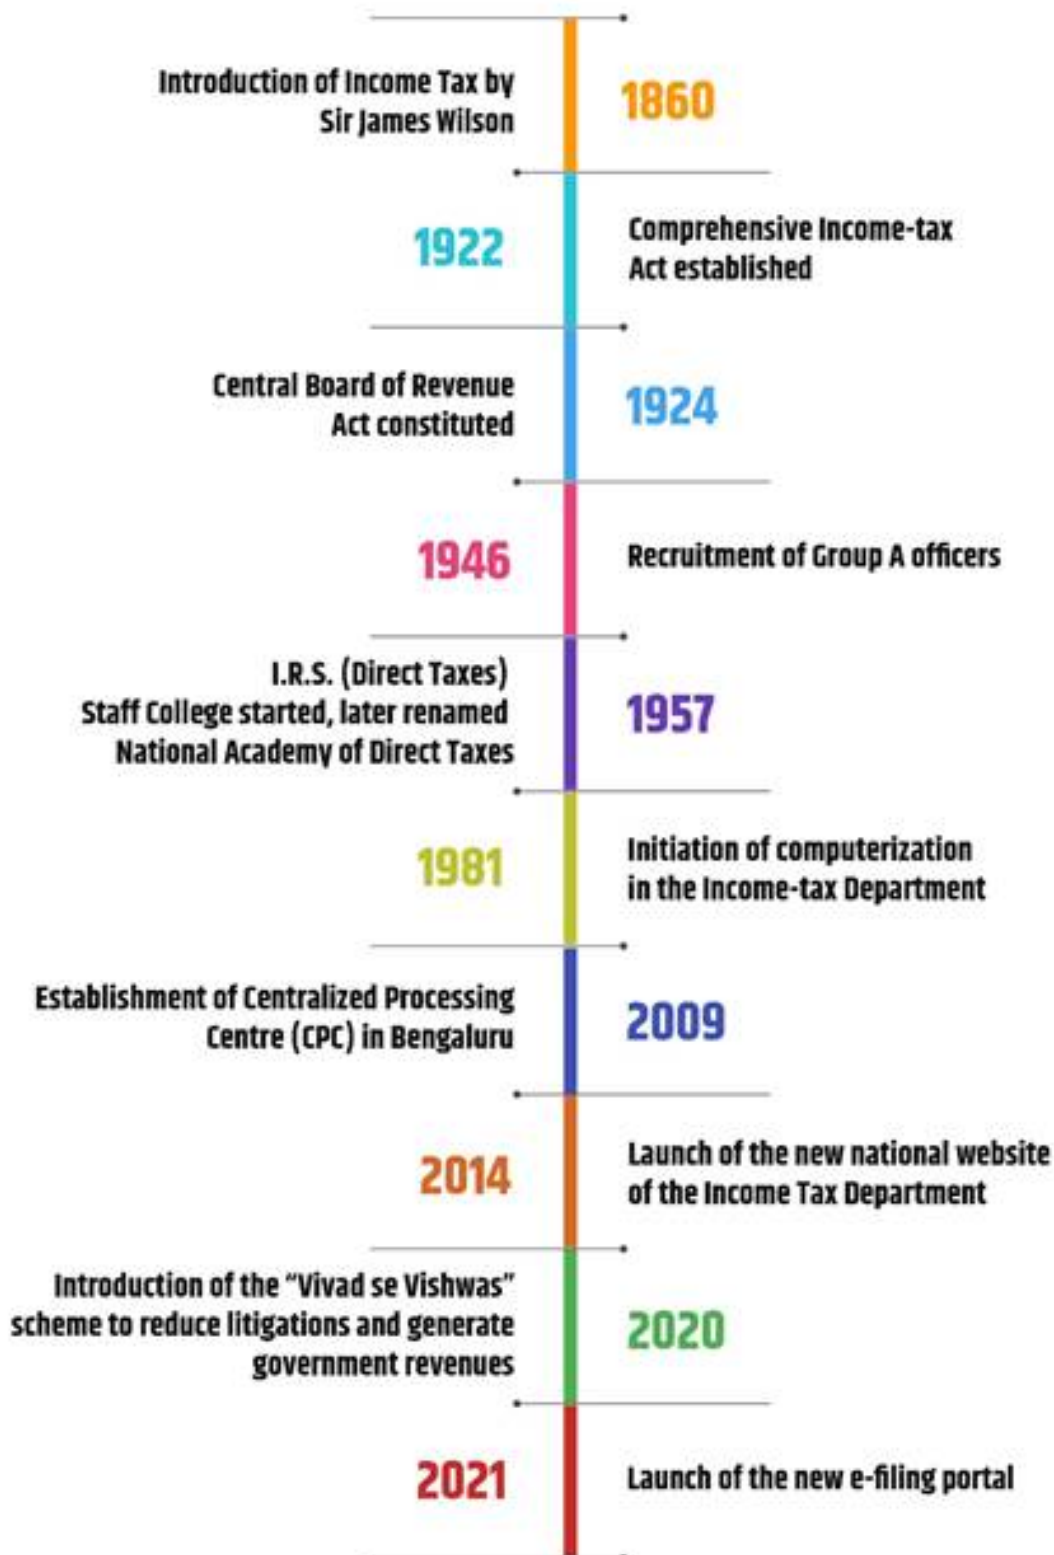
Introduction of Income Tax by Sir James Wilson

1860

1922

Comprehensive Income-tax Act established

Central Board of Revenue Act constituted

1924

1946

Recruitment of Group A officers

I.R.S. (Direct Taxes) Staff College started, later renamed National Academy of Direct Taxes

1957

1981

Initiation of computerization in the Income-tax Department

Establishment of Centralized Processing Centre (CPC) in Bengaluru

2009

2014

Launch of the new national website of the Income Tax Department

Introduction of the "Vivad se Vishwas" scheme to reduce litigations and generate government revenues

2020

2021

Launch of the new e-filing portal